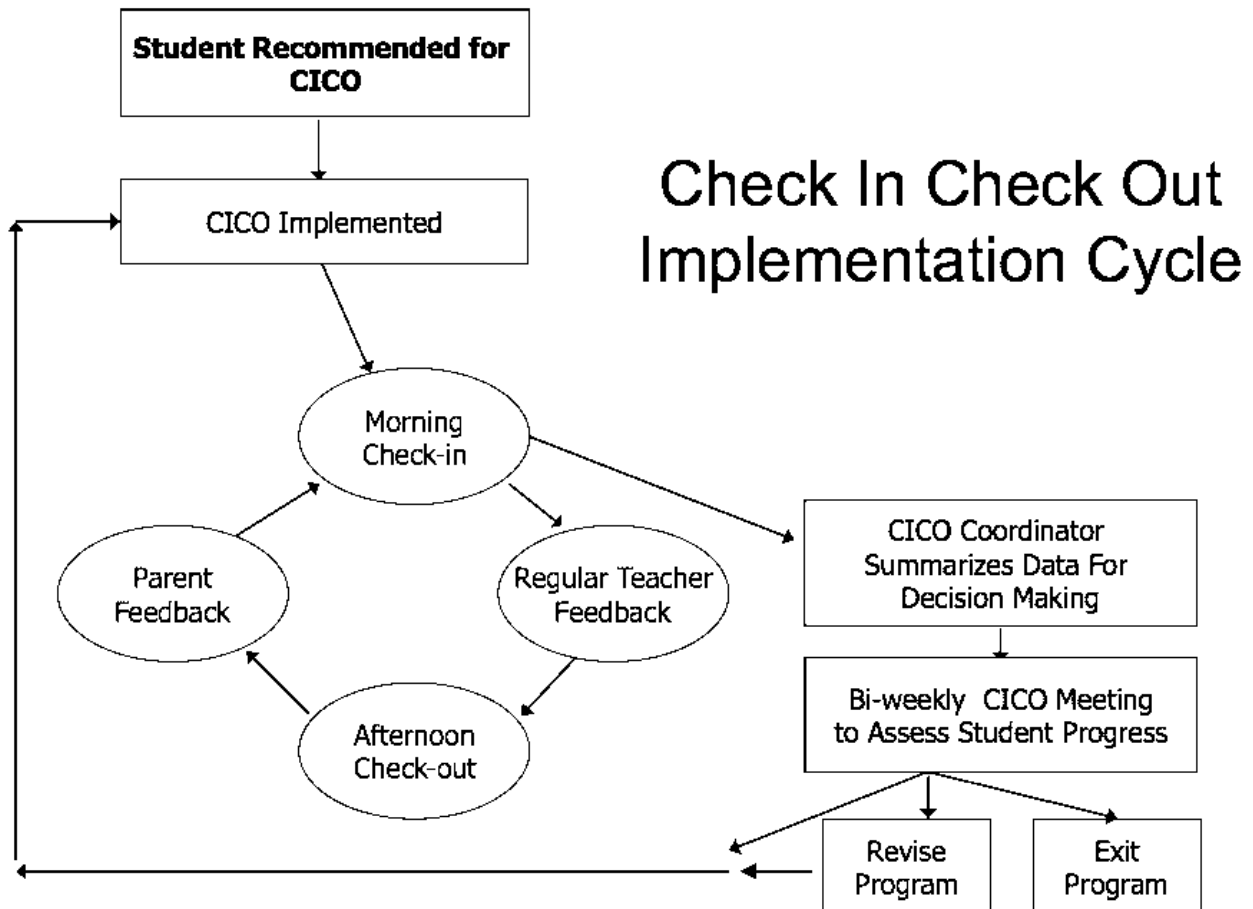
Student Recommended for CICO

CICO Implemented

Check In Check Out Implementation Cycle

Morning Check-in

Regular Teacher Feedback

Afternoon Check-out

Parent Feedback

CICO Coordinator Summarizes Data For Decision Making

Bi-weekly CICO Meeting to Assess Student Progress

Revise Program

Exit Program